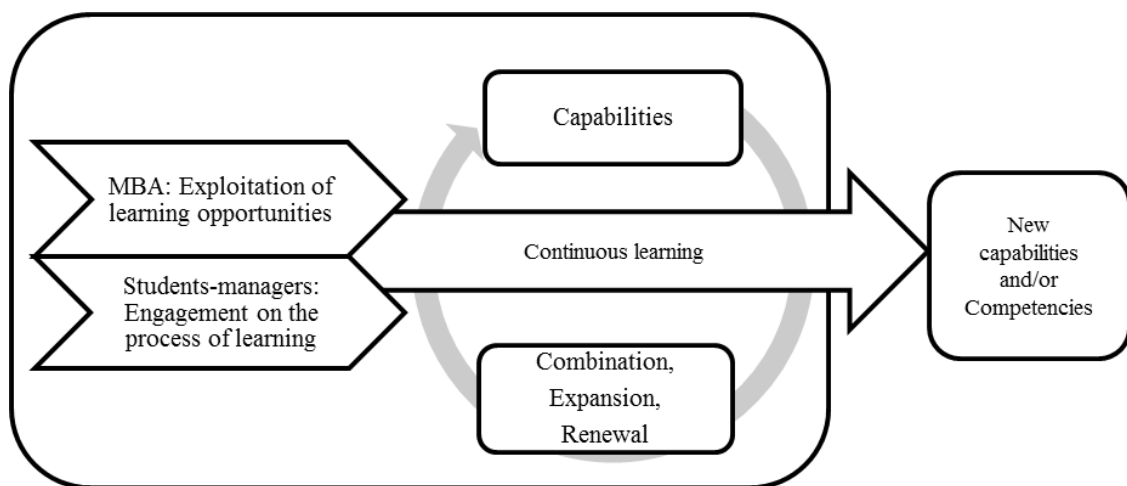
Capabilities

MBA: Exploitation of learning opportunities

Students-managers: Engagement on the process of learning

Continuous learning

New capabilities and/or Competencies

Combination, Expansion, Renewal